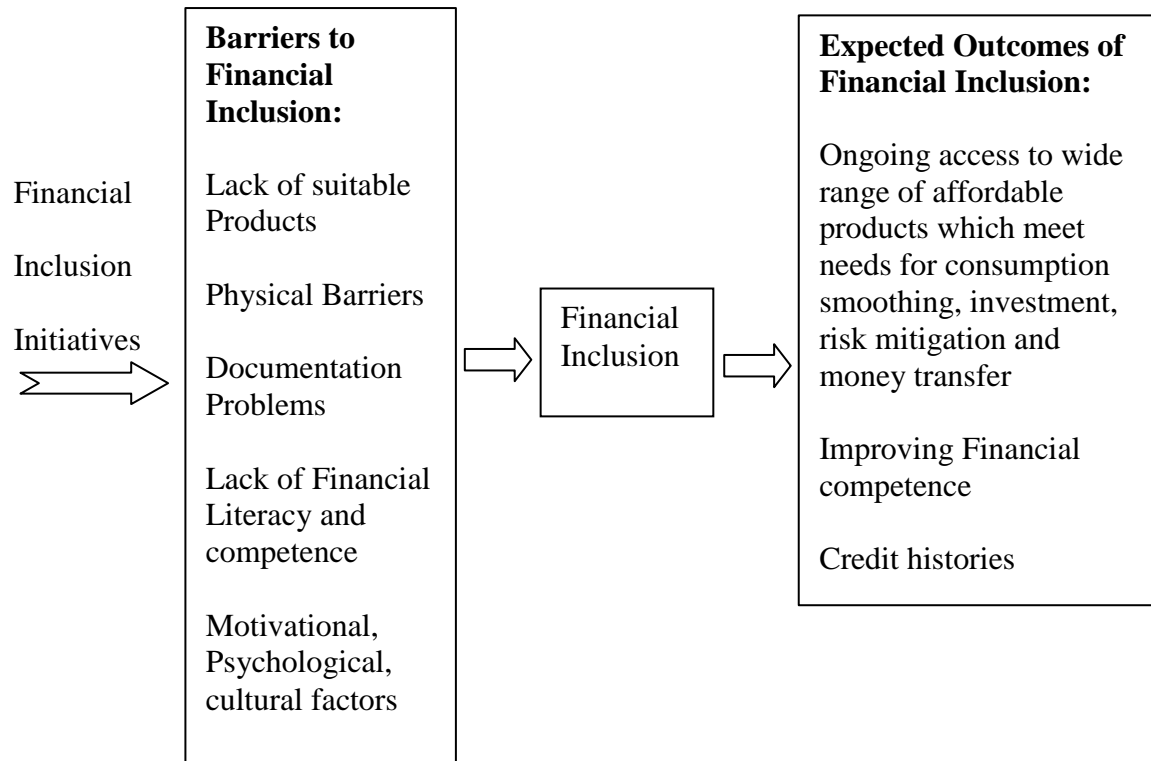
Financial

Inclusion

Initiatives

**Barriers to Financial Inclusion:**

Lack of suitable Products

Physical Barriers

Documentation Problems

Lack of Financial Literacy and competence

Motivational, Psychological, cultural factors

Financial Inclusion

**Expected Outcomes of Financial Inclusion:**

Ongoing access to wide range of affordable products which meet needs for consumption smoothing, investment, risk mitigation and money transfer

Improving Financial competence

Credit histories